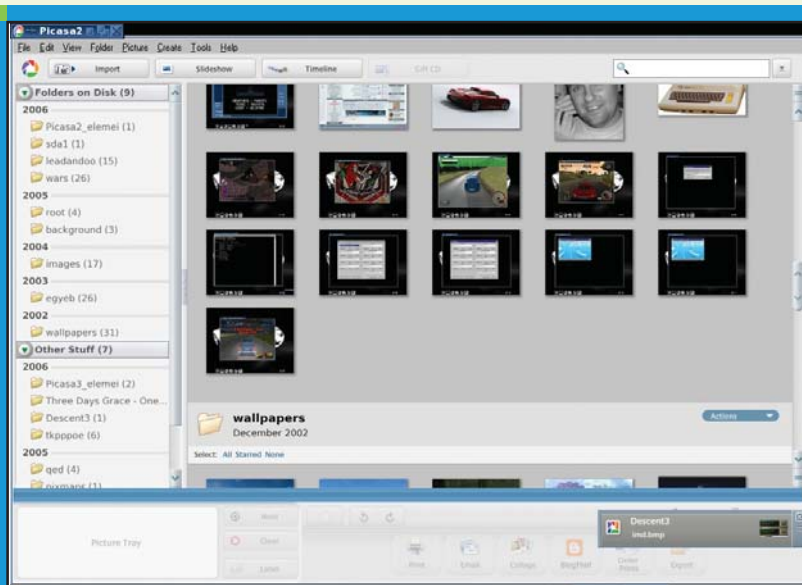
Picasa2

File Edit View Folder Picture Create Tools Help

Import Slideshow Timeline Gift CD

Folders on Disk (9)
2006
Picasa2_elemei (1)
sda1 (1)
leadandoo (15)
wars (26)
2005
root (4)
background (3)
2004
images (17)
2003
egyeb (26)
2002
wallpapers (31)
Other Stuff (7)
2006
Picasa3_elemei (2)
Three Days Grace - One...
Descent3 (1)
tkpppoe (6)
2005
qed (4)
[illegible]

wallpapers
December 2002
Actions
Select: All Starred None

Picture Tray
Hold
Clear
Label
Print
Email
Collage
BlogThis!
Order Prints
Export

Descent3
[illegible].bmp